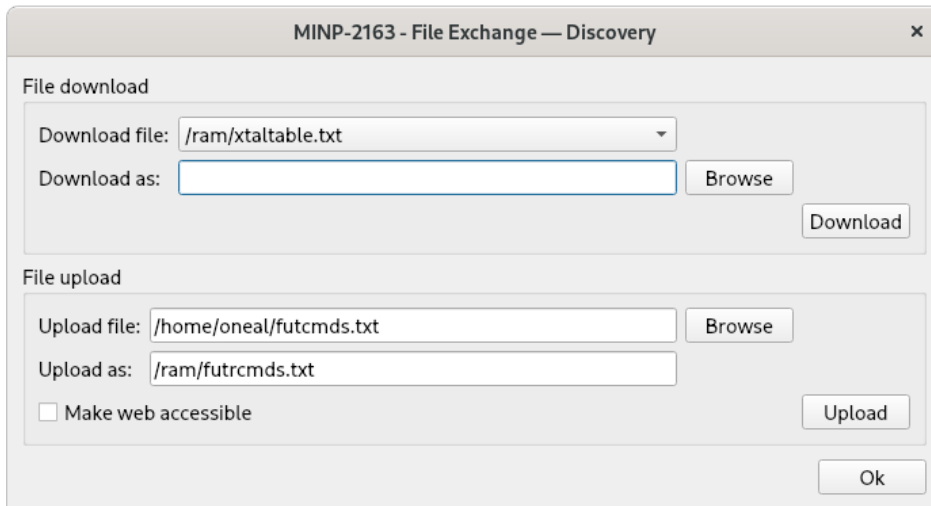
MINP-2163 - File Exchange — Discovery

×

File download

Download file: /ram/xtaltable.txt

Download as:

Browse

Download

File upload

Upload file: /home/oneal/futcmds.txt

Browse

Upload as: /ram/futrcmds.txt

Make web accessible

Upload

Ok